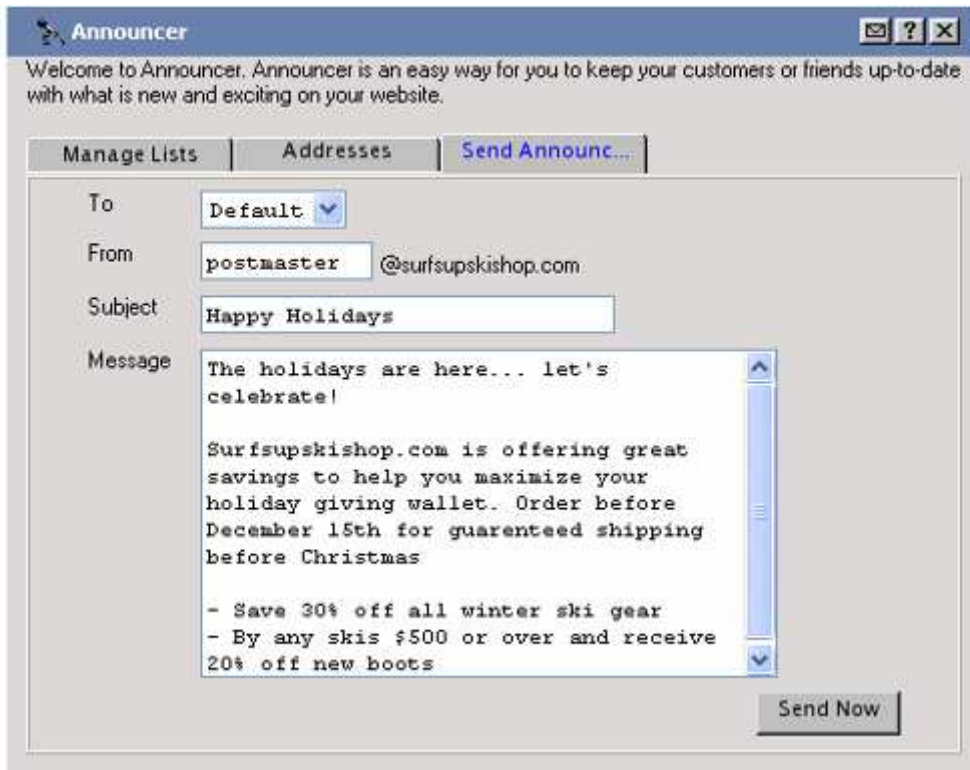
Announcer

? X

Welcome to Announcer. Announcer is an easy way for you to keep your customers or friends up-to-date with what is new and exciting on your website.

Manage Lists | Addresses | Send Announc...

To Default

From postmaster @surfsupskishop.com

Subject Happy Holidays

Message The holidays are here... let's celebrate!

Surfsupskishop.com is offering great savings to help you maximize your holiday giving wallet. Order before December 15th for guarenteed shipping before Christmas

- Save 30% off all winter ski gear
- By any skis $500 or over and receive 20% off new boots

Send Now